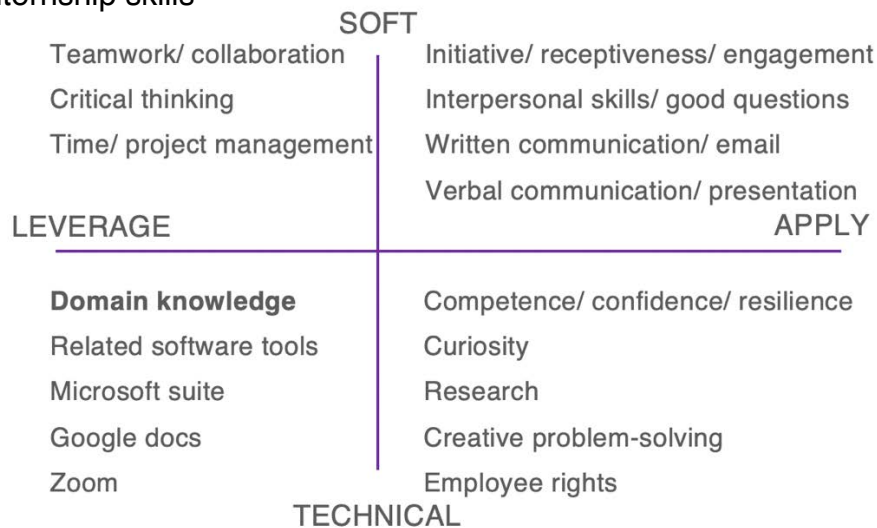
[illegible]ternship skills

SOFT

Teamwork/ collaboration

Critical thinking

Time/ project management

Initiative/ receptiveness/ engagement

Interpersonal skills/ good questions

Written communication/ email

Verbal communication/ presentation

LEVERAGE

APPLY

Domain knowledge

Related software tools

Microsoft suite

Google docs

Zoom

Competence/ confidence/ resilience

Curiosity

Research

Creative problem-solving

Employee rights

TECHNICAL